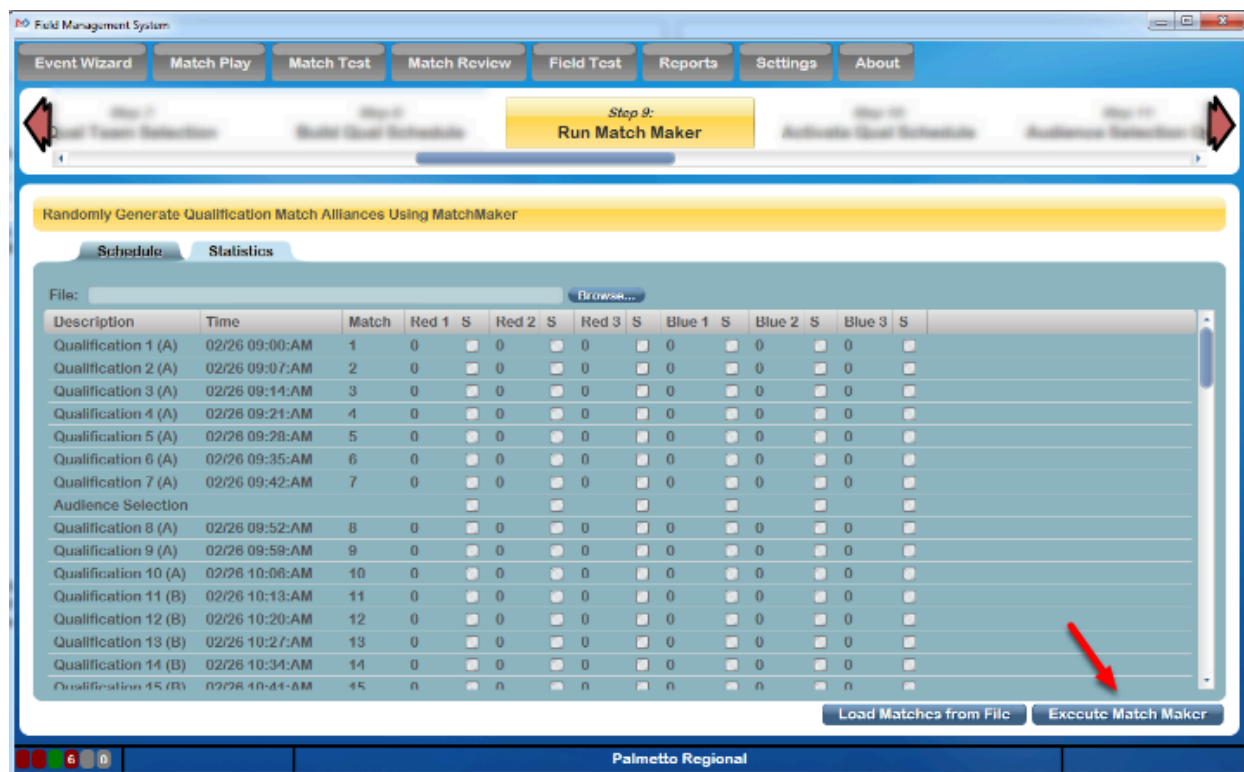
Field Management System

Event Wizard | Match Play | Match Test | Match Review | Field Test | Reports | Settings | About

Step 7: Qual Team Selection | Step 8: Build Qual Schedule | Step 9: Run Match Maker | Step 10: Activate Qual Schedule | Step 11: Audience Selection

Randomly Generate Qualification Match Alliances Using MatchMaker

Schedule | Statistics

File: Browse...

| Description | Time | Match | Red 1 | S | Red 2 | S | Red 3 | S | Blue 1 | S | Blue 2 | S | Blue 3 | S |
|---|---|---|---|---|---|---|---|---|---|---|---|---|---|---|
| Qualification 1 (A) | 02/26 09:00:AM | 1 | 0 | | 0 | | 0 | | 0 | | 0 | | 0 | |
| Qualification 2 (A) | 02/26 09:07:AM | 2 | 0 | | 0 | | 0 | | 0 | | 0 | | 0 | |
| Qualification 3 (A) | 02/26 09:14:AM | 3 | 0 | | 0 | | 0 | | 0 | | 0 | | 0 | |
| Qualification 4 (A) | 02/26 09:21:AM | 4 | 0 | | 0 | | 0 | | 0 | | 0 | | 0 | |
| Qualification 5 (A) | 02/26 09:28:AM | 5 | 0 | | 0 | | 0 | | 0 | | 0 | | 0 | |
| Qualification 6 (A) | 02/26 09:35:AM | 6 | 0 | | 0 | | 0 | | 0 | | 0 | | 0 | |
| Qualification 7 (A) | 02/26 09:42:AM | 7 | 0 | | 0 | | 0 | | 0 | | 0 | | 0 | |
| Audience Selection | | | | | | | | | | | | | | |
| Qualification 8 (A) | 02/26 09:52:AM | 8 | 0 | | 0 | | 0 | | 0 | | 0 | | 0 | |
| Qualification 9 (A) | 02/26 09:59:AM | 9 | 0 | | 0 | | 0 | | 0 | | 0 | | 0 | |
| Qualification 10 (A) | 02/26 10:06:AM | 10 | 0 | | 0 | | 0 | | 0 | | 0 | | 0 | |
| Qualification 11 (B) | 02/26 10:13:AM | 11 | 0 | | 0 | | 0 | | 0 | | 0 | | 0 | |
| Qualification 12 (B) | 02/26 10:20:AM | 12 | 0 | | 0 | | 0 | | 0 | | 0 | | 0 | |
| Qualification 13 (B) | 02/26 10:27:AM | 13 | 0 | | 0 | | 0 | | 0 | | 0 | | 0 | |
| Qualification 14 (B) | 02/26 10:34:AM | 14 | 0 | | 0 | | 0 | | 0 | | 0 | | 0 | |
| Qualification 15 (B) | 02/26 10:41:AM | 15 | 0 | | 0 | | 0 | | 0 | | 0 | | 0 | |

Load Matches from File | Execute Match Maker

6 0 Palmetto Regional